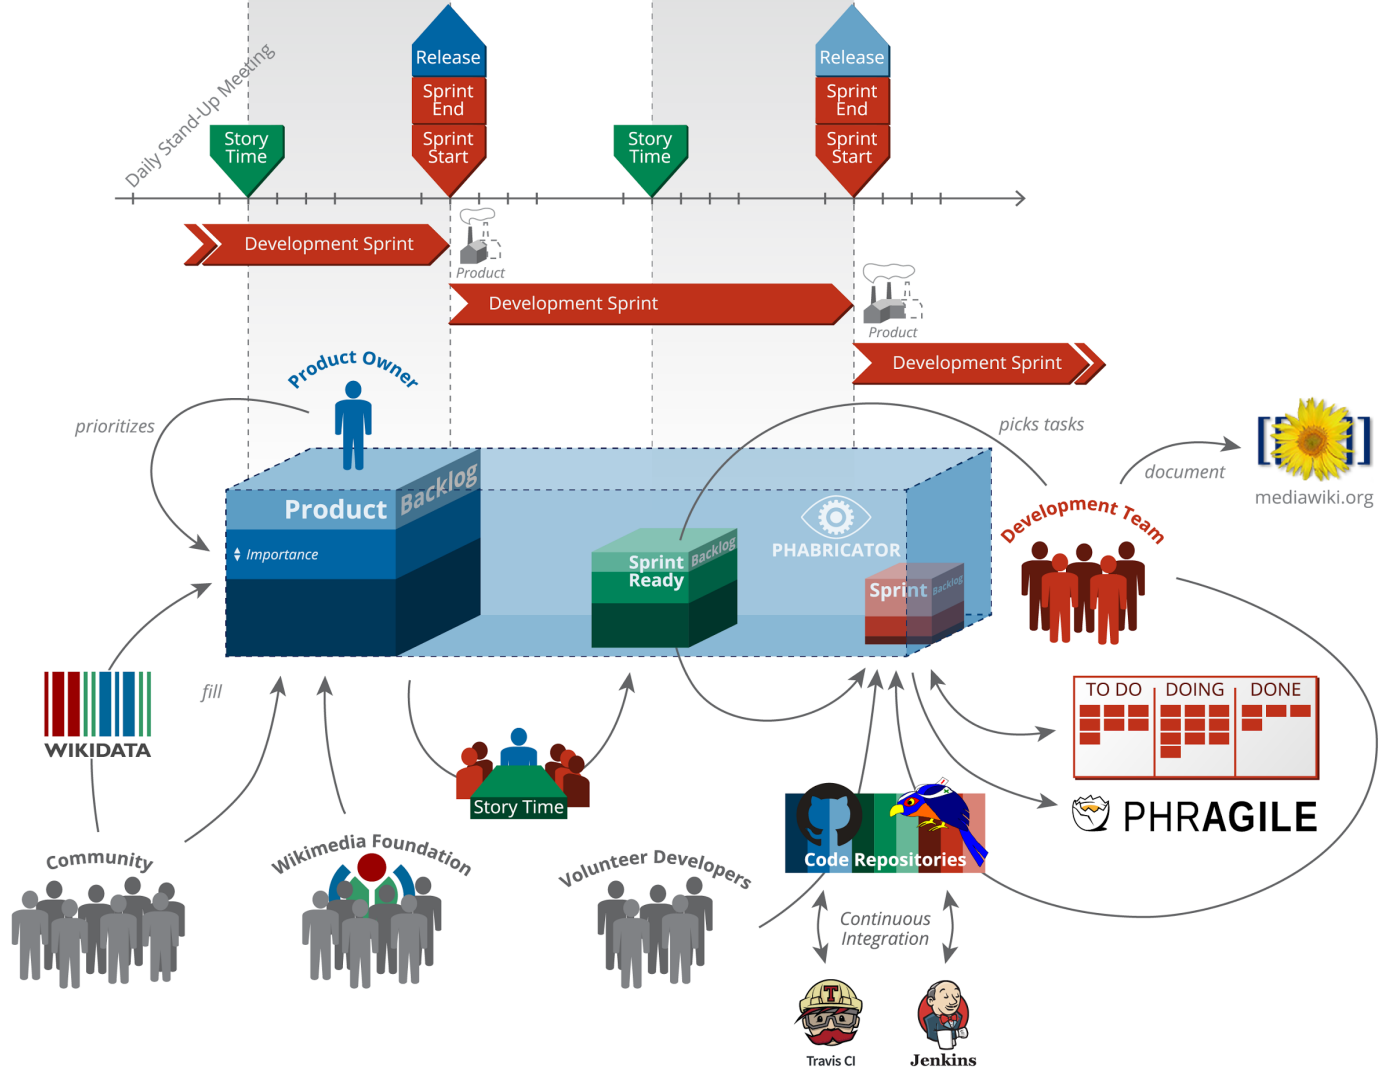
Daily Stand-Up Meeting

Story Time

Release

Sprint End

Sprint Start

Story Time

Release

Sprint End

Sprint Start

Development Sprint

Product

Development Sprint

Product

Development Sprint

Product Owner

prioritizes

picks tasks

document

mediawiki.org

Product Backlog

Importance

Sprint Ready Backlog

PHABRICATOR

Sprint Backlog

Development Team

fill

WIKIDATA

Story Time

TO DO | DOING | DONE

PHRAGILE

Code Repositories

Community

Wikimedia Foundation

Volunteer Developers

Continuous Integration

Travis CI

Jenkins